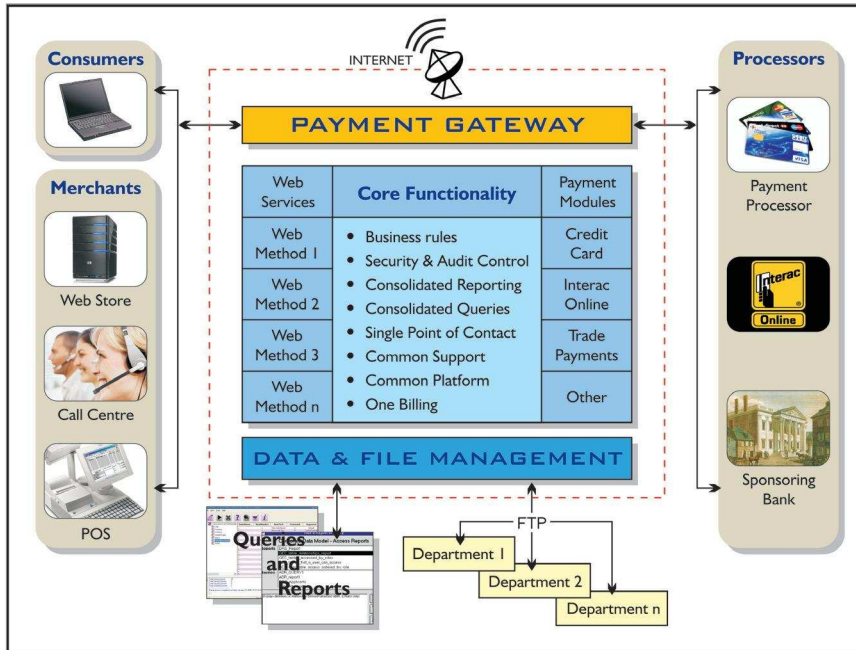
Consumers

Merchants

Web Store

Call Centre

POS

INTERNET

PAYMENT GATEWAY

| Web Services | Core Functionality | Payment Modules |
|---|---|---|
| Web Method 1 | • Business rules | Credit Card |
| Web Method 2 | • Security & Audit Control<br>• Consolidated Reporting<br>• Consolidated Queries | Interac Online |
| Web Method 3 | • Single Point of Contact<br>• Common Support | Trade Payments |
| Web Method n | • Common Platform<br>• One Billing | Other |

DATA & FILE MANAGEMENT

Queries and Reports

FTP

Department 1

Department 2

Department n

Processors

Payment Processor

Interac Online

Sponsoring Bank